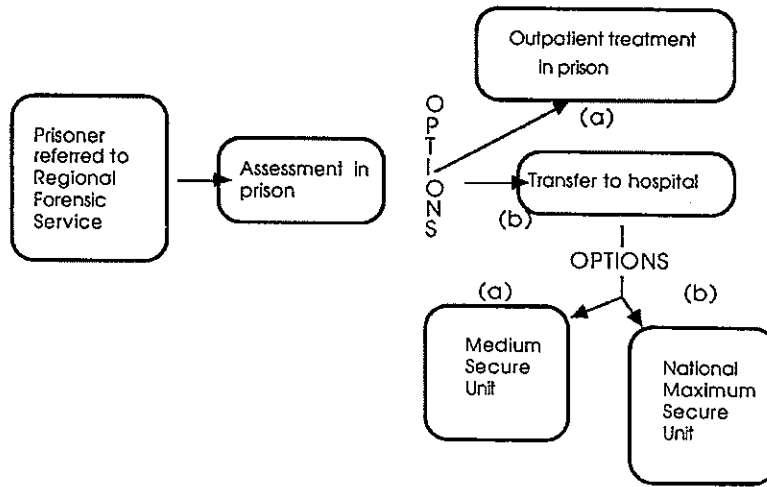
Prisoner referred to Regional Forensic Service

Assessment in prison

OPTIONS

Outpatient treatment in prison

(a)

Transfer to hospital

(b)

OPTIONS

(a)

(b)

Medium Secure Unit

National Maximum Secure Unit